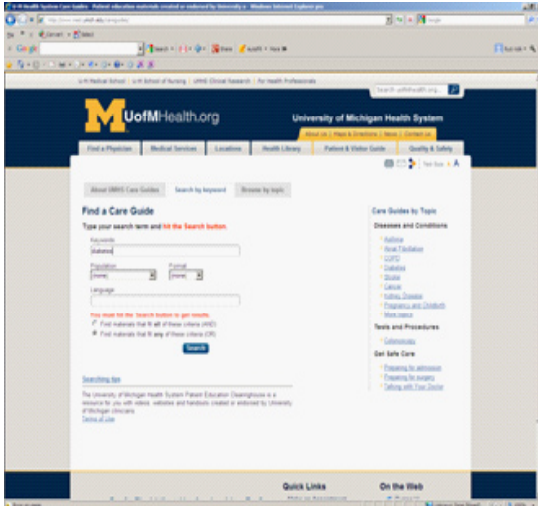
U-M Health System Care Guides - Patient education materials created or endorsed by University o - Windows Internet Explorer pro

U-M Medical School | U-M School of Nursing | UMHS Clinical Research | For Health Professionals

Search uofmhealth.org

UofMHealth.org

University of Michigan Health System

About Us | Maps & Directions | News | Contact Us

Find a Physician | Medical Services | Locations | Health Library | Patient & Visitor Guide | Quality & Safety

Text Size A A

About UMHS Care Guides | Search by keyword | Browse by topic

Find a Care Guide

Type your search term and hit the Search button.

Keywords
diabetes

Population
(none)

Format
(none)

Language

You must hit the Search button to get results.

Find materials that fit all of these criteria (AND)

Find materials that fit any of these criteria (OR)

Search

Searching tips

The University of Michigan Health System Patient Education Clearinghouse is a resource to you with videos, websites and handouts created or endorsed by University of Michigan clinicians.

Terms of Use

Care Guides by Topic

Diseases and Conditions

Asthma
Atrial Fibrillation
COPD
Diabetes
Stroke
Cancer
Kidney Disease
Pregnancy and Childbirth
More topics

Tests and Procedures

Colonoscopy

Get Safe Care

Preparing for admission
Preparing for surgery
Talking with Your Doctor

Quick Links

On the Web